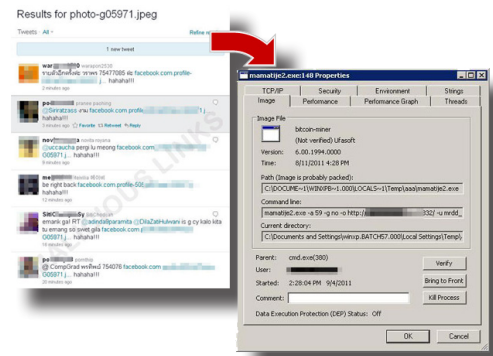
Results for photo-g05971.jpeg

Tweets · All ▾

Refine re

1 new tweet

war warapon2538
@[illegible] ภาพ 77477085 ที่ facebook.com.profile-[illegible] ... hahaha!!!

po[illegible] piunes pushing
@Sinratzass ภาพ facebook.com.profile-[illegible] ... hahaha!!!
Favorite Retweeted Reply

nev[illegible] sonia nosena
@uccaucha pergi lu mesong facebook.com.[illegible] 005971 ... hahaha!!!

me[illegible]
be right back facebook.com.profile-50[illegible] hahaha!!!

Siti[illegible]
emang gi RT @adindafitparamita @DilaZatHulwani is g cy kalo kita tu emang so swet gila facebook.com.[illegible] 005971 ... hahaha!!!

po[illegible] poonhug
@CompGrad พาที่พจ 754076 facebook.com.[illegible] 005971 ... hahaha!!!

mamatije2.exe:148 Properties

TCP/IP | Security | Environment | Strings
Image | Performance | Performance Graph | Threads

Image File
bitcoin-miner
(Not verified) Ufasoft
Version: 6.00.1994.0000
Time: 8/11/2011 4:28 PM

Path (Image is probably packed):
C:\DOCUME~1\WINXPB~1.000\LOCALS~1\Temp\aaa\mamatije2.exe

Command line:
mamatije2.exe -a 59 -g no -o http://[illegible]332/ -u mrdd_

Current directory:
C:\Documents and Settings\winxp.BATCH57.000\Local Settings\Temp\

Parent: cmd.exe(380)
User: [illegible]
Started: 2:28:04 PM 9/4/2011
Comment:

Verify
Bring to Front
Kill Process

Data Execution Protection (DEP) Status: Off

OK Cancel